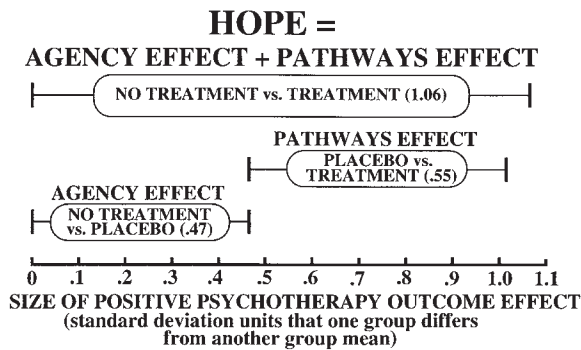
HOPE =
AGENCY EFFECT + PATHWAYS EFFECT

NO TREATMENT vs. TREATMENT (1.06)

PATHWAYS EFFECT

PLACEBO vs. TREATMENT (.55)

AGENCY EFFECT

NO TREATMENT vs. PLACEBO (.47)

0 .1 .2 .3 .4 .5 .6 .7 .8 .9 1.0 1.1

SIZE OF POSITIVE PSYCHOTHERAPY OUTCOME EFFECT
(standard deviation units that one group differs from another group mean)